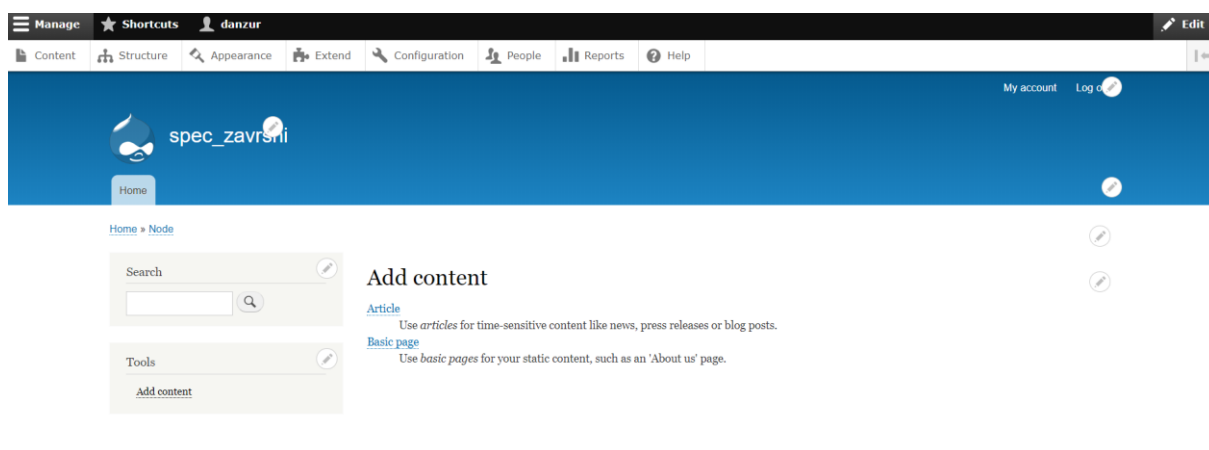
Manage Shortcuts danzur Edit

Content Structure Appearance Extend Configuration People Reports Help

My account Log o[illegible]

spec_zavr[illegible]i

Home

Home » Node

Search

Tools

Add content

Add content

Article

Use *articles* for time-sensitive content like news, press releases or blog posts.

Basic page

Use *basic pages* for your static content, such as an 'About us' page.